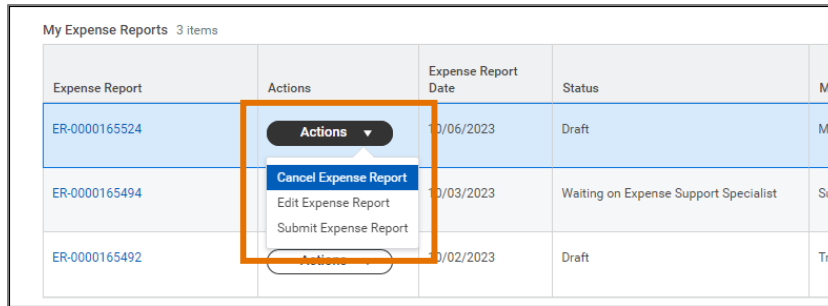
My Expense Reports 3 items

| Expense Report | Actions | Expense Report Date | Status | M |
|---|---|---|---|---|
| ER-0000165524 | Actions ▼ | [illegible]0/06/2023 | Draft | M |
| ER-0000165494 | Cancel Expense Report<br>Edit Expense Report<br>Submit Expense Report | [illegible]0/03/2023 | Waiting on Expense Support Specialist | S |
| ER-0000165492 | Actions | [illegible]0/02/2023 | Draft | T |